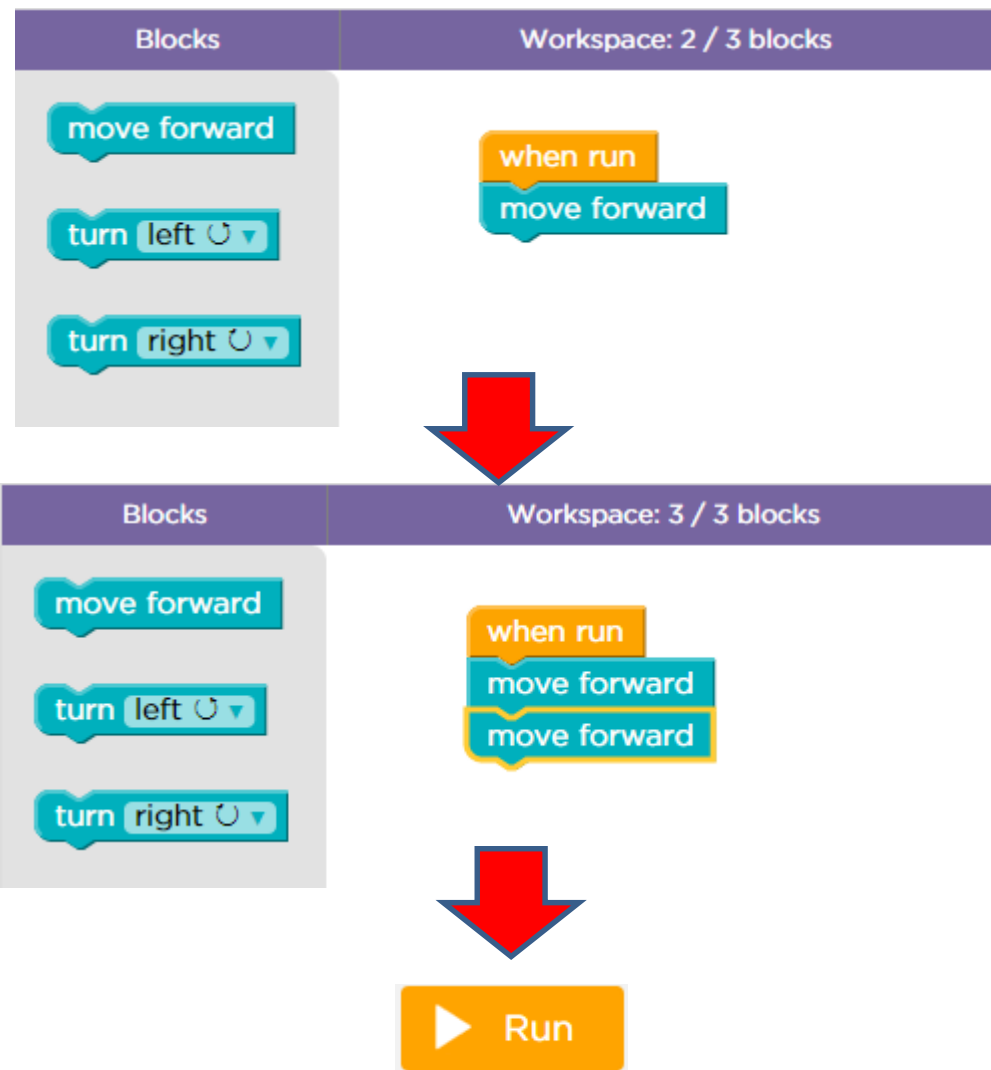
Blocks

Workspace: 2 / 3 blocks

move forward

turn left ↺ ▾

turn right ↻ ▾

when run

move forward

Blocks

Workspace: 3 / 3 blocks

move forward

turn left ↺ ▾

turn right ↻ ▾

when run

move forward

move forward

Run